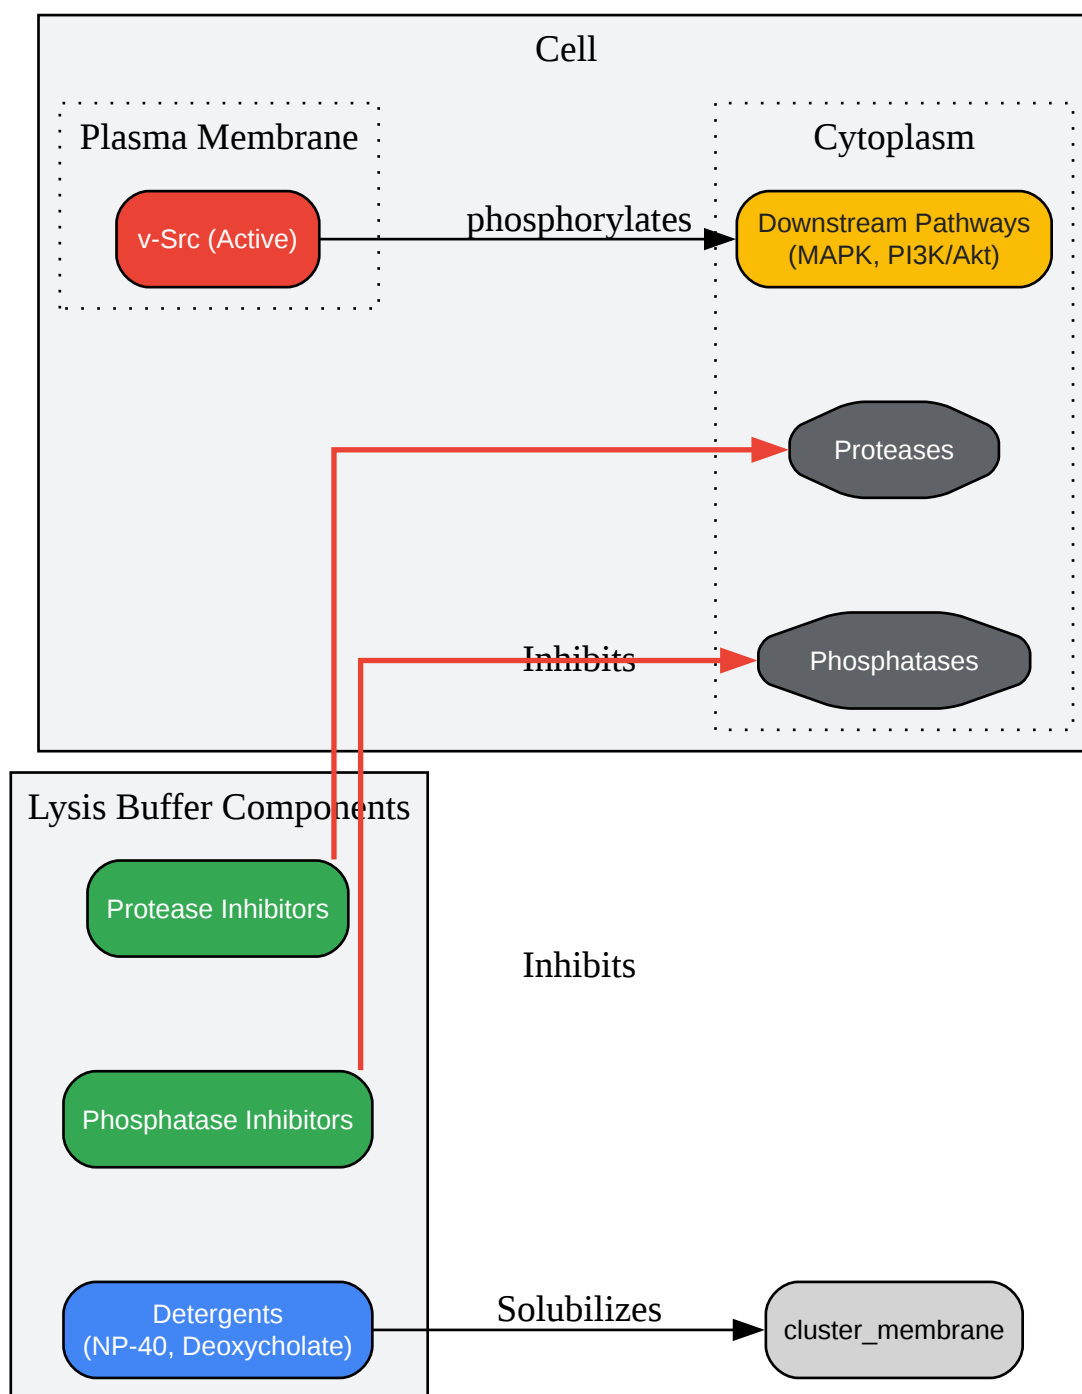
Cell

Plasma Membrane

v-Src (Active)

phosphorylates

Cytoplasm

Downstream Pathways (MAPK, PI3K/Akt)

Proteases

Inhibits

Phosphatases

Lysis Buffer Components

Protease Inhibitors

Inhibits

Phosphatase Inhibitors

Detergents (NP-40, Deoxycholate)

Solubilizes

cluster_membrane